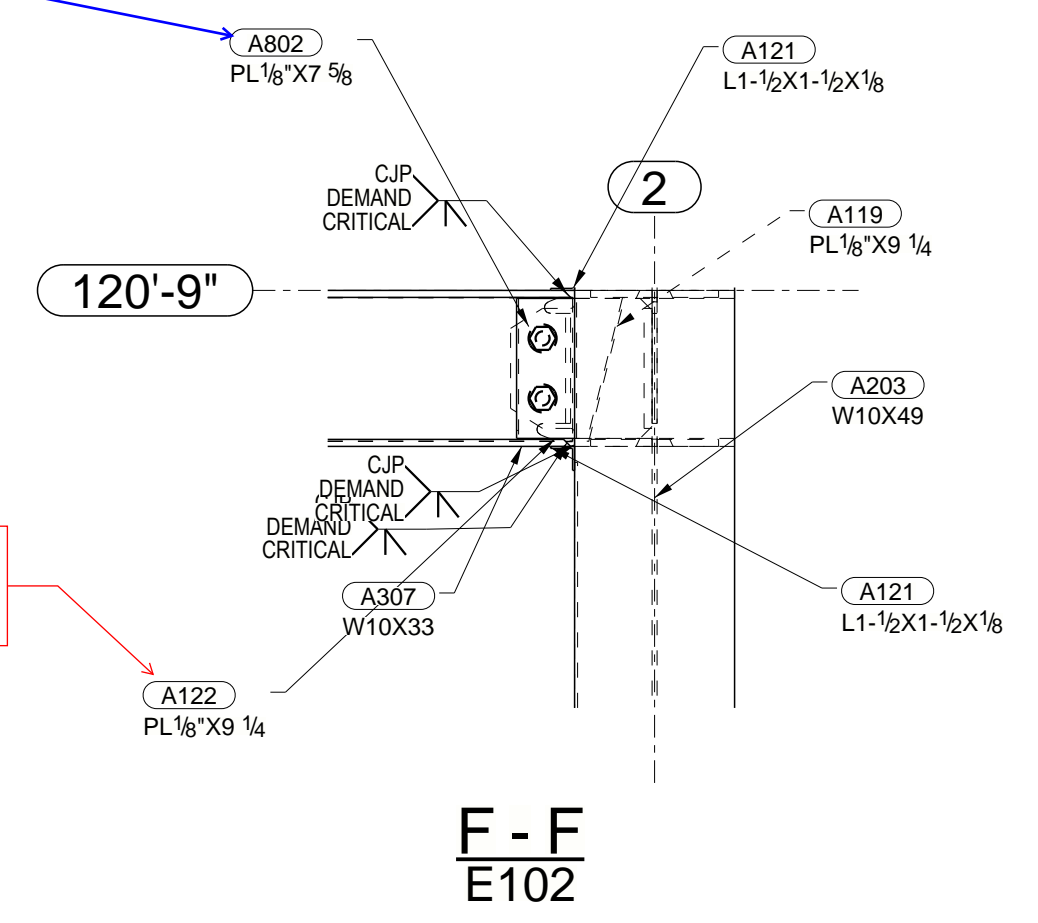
A802
PL$\frac{1}{8}$"X7 $\frac{5}{8}$

A121
L1-$\frac{1}{2}$X1-$\frac{1}{2}$X$\frac{1}{8}$

CJP
DEMAND
CRITICAL

2

A119
PL$\frac{1}{8}$"X9 $\frac{1}{4}$

120'-9"

A203
W10X49

CJP
DEMAND
CRITICAL
DEMAND
CRITICAL

A307
W10X33

A121
L1-$\frac{1}{2}$X1-$\frac{1}{2}$X$\frac{1}{8}$

A122
PL$\frac{1}{8}$"X9 $\frac{1}{4}$

F - F
E102